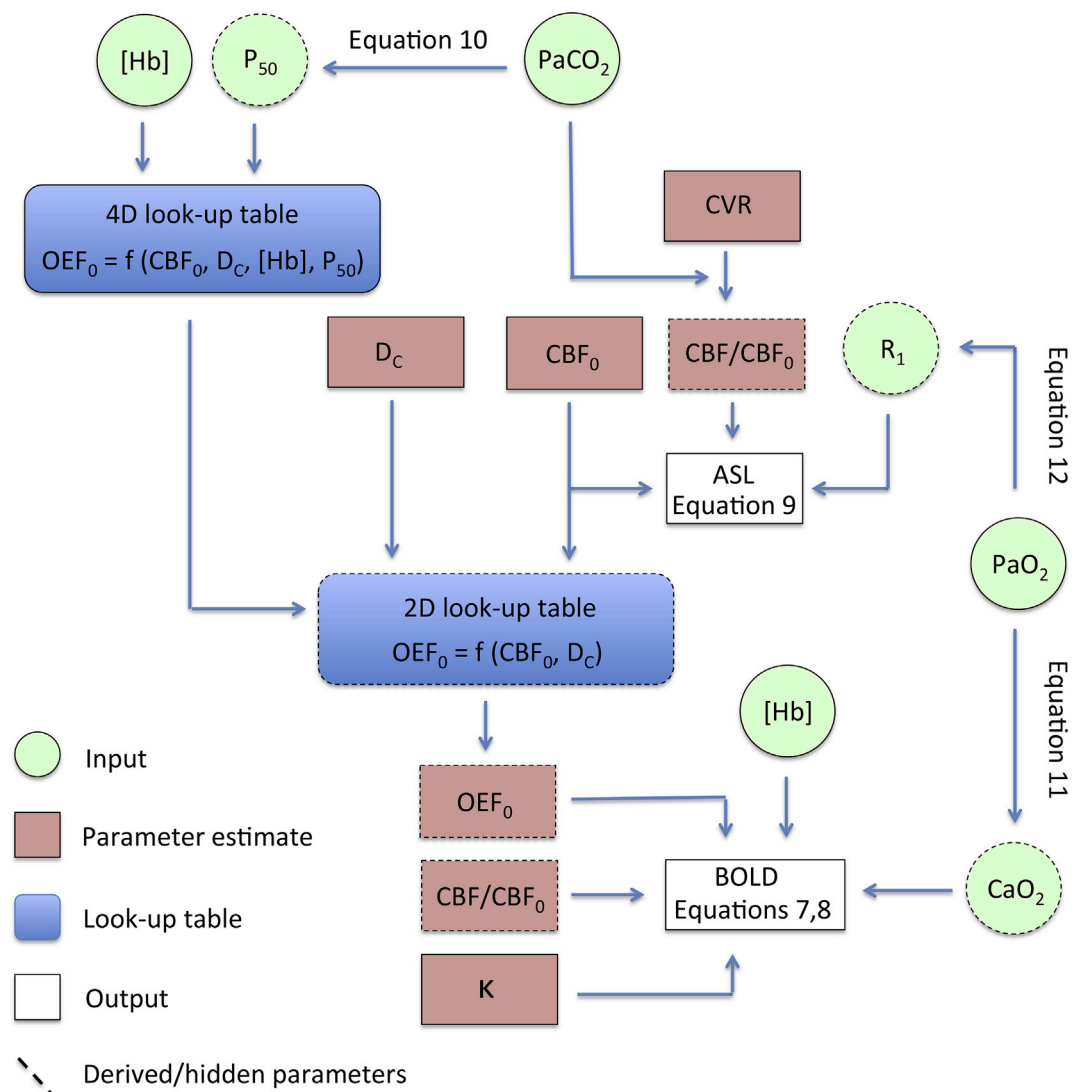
[Hb]

$P_{50}$

Equation 10

$PaCO_2$

4D look-up table

$OEF_0 = f(CBF_0, D_C, [Hb], P_{50})$

CVR

$D_C$

$CBF_0$

$CBF/CBF_0$

$R_1$

Equation 12

ASL
Equation 9

$PaO_2$

2D look-up table

$OEF_0 = f(CBF_0, D_C)$

Equation 11

[Hb]

Input

$OEF_0$

Parameter estimate

$CBF/CBF_0$

BOLD
Equations 7,8

$CaO_2$

Look-up table

κ

Output

Derived/hidden parameters